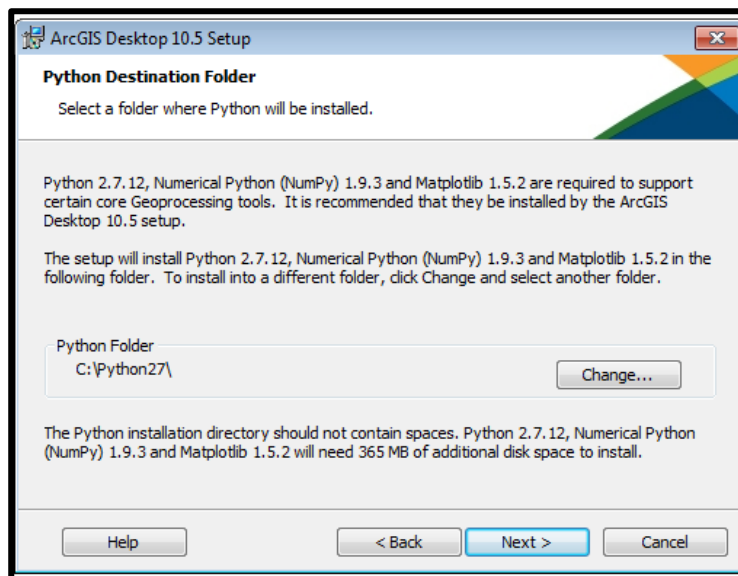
ArcGIS Desktop 10.5 Setup

Python Destination Folder

Select a folder where Python will be installed.

Python 2.7.12, Numerical Python (NumPy) 1.9.3 and Matplotlib 1.5.2 are required to support certain core Geoprocessing tools. It is recommended that they be installed by the ArcGIS Desktop 10.5 setup.

The setup will install Python 2.7.12, Numerical Python (NumPy) 1.9.3 and Matplotlib 1.5.2 in the following folder. To install into a different folder, click Change and select another folder.

Python Folder
C:\Python27\

Change...

The Python installation directory should not contain spaces. Python 2.7.12, Numerical Python (NumPy) 1.9.3 and Matplotlib 1.5.2 will need 365 MB of additional disk space to install.

Help

< Back

Next >

Cancel